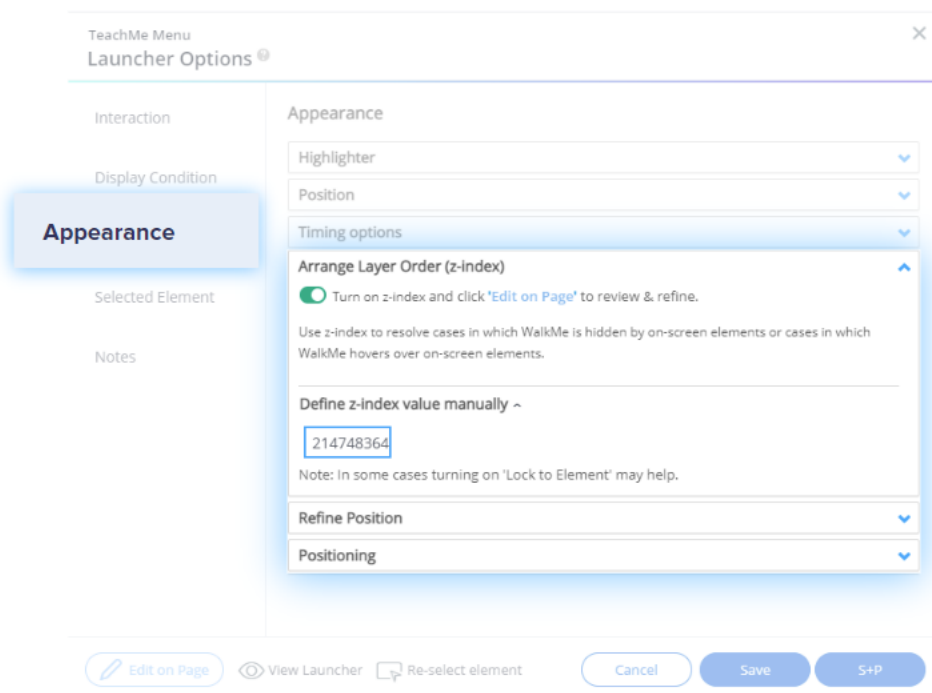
TeachMe Menu
Launcher Options

Interaction

Display Condition

Appearance

Selected Element

Notes

Appearance

Highlighter

Position

Timing options

Arrange Layer Order (z-index)

Turn on z-index and click 'Edit on Page' to review & refine.

Use z-index to resolve cases in which WalkMe is hidden by on-screen elements or cases in which WalkMe hovers over on-screen elements.

Define z-index value manually

214748364

Note: In some cases turning on 'Lock to Element' may help.

Refine Position

Positioning

Edit on Page View Launcher Re-select element Cancel Save S+P